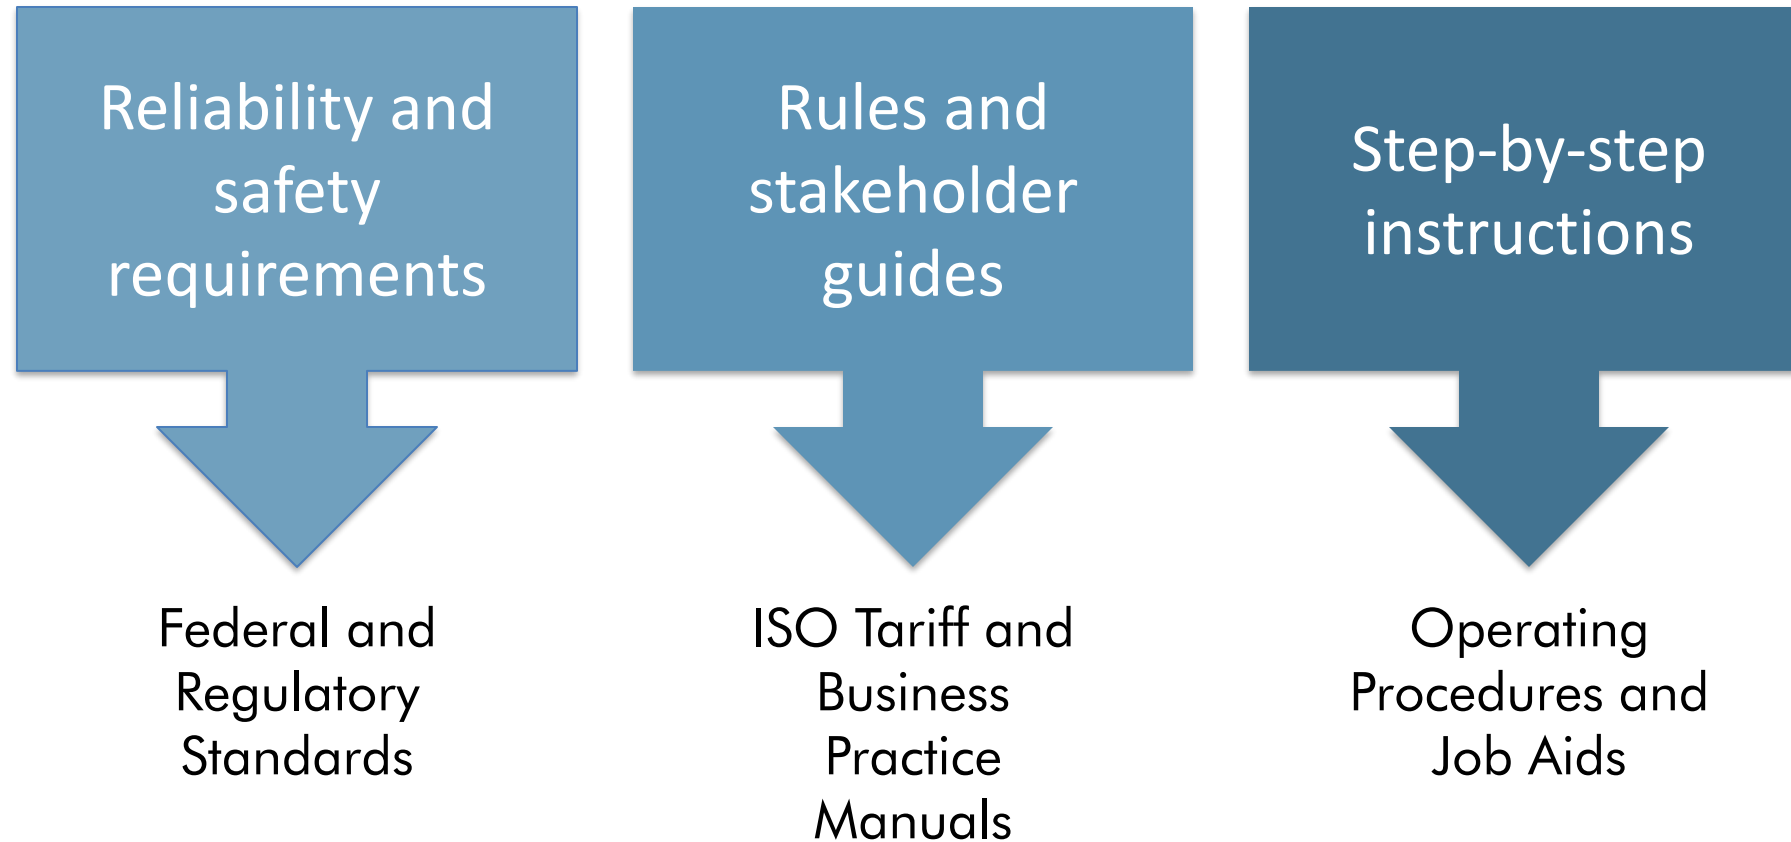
Reliability and safety requirements

Federal and Regulatory Standards

Rules and stakeholder guides

ISO Tariff and Business Practice Manuals

Step-by-step instructions

Operating Procedures and Job Aids